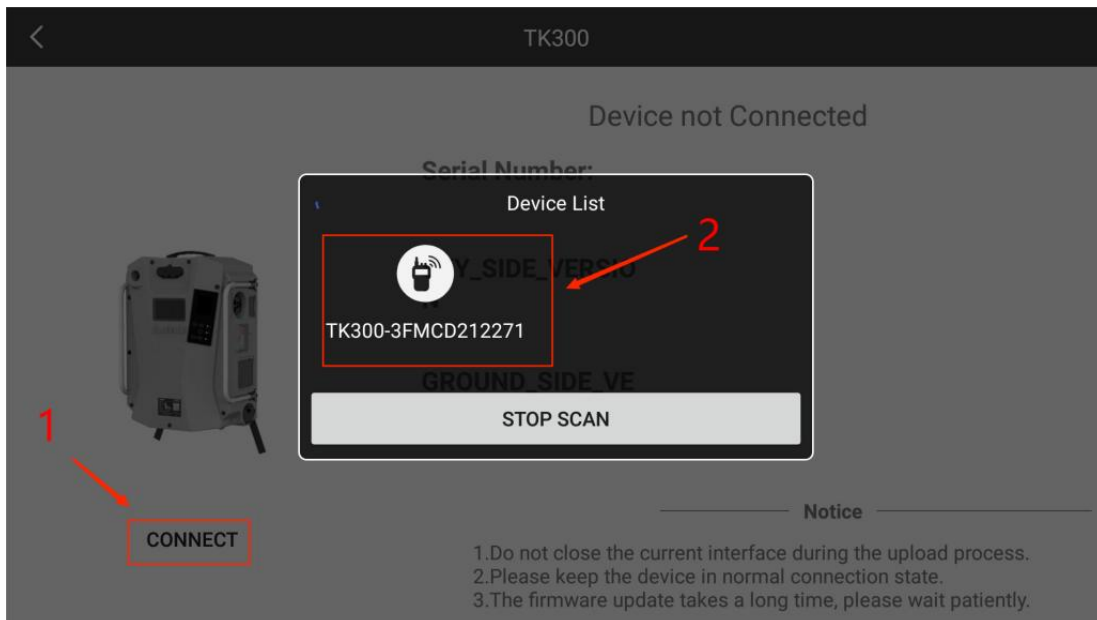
TK300

Device not Connected

Serial Number:

Device List

TK300-3FMCD212271

_SIDE_VERSIO

GROUND_SIDE_VE

STOP SCAN

1

2

CONNECT

Notice

1.Do not close the current interface during the upload process.
2.Please keep the device in normal connection state.
3.The firmware update takes a long time, please wait patiently.